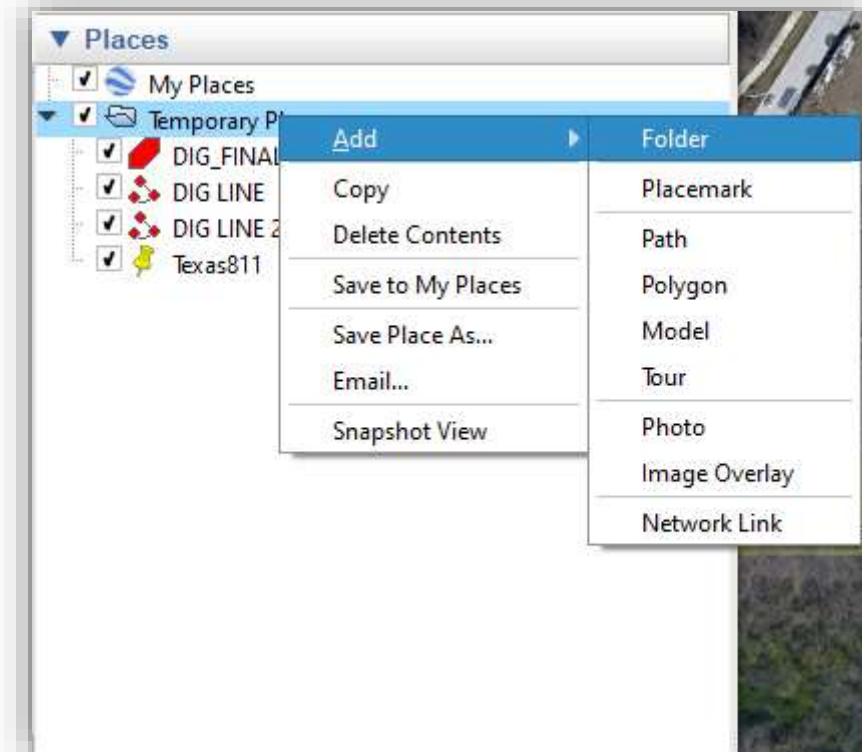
▼ Places
My Places
Temporary Pl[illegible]
DIG_FINAL
DIG LINE
DIG LINE 2
Texas811

Add
Copy
Delete Contents
Save to My Places
Save Place As...
Email...
Snapshot View

Folder
Placemark
Path
Polygon
Model
Tour
Photo
Image Overlay
Network Link